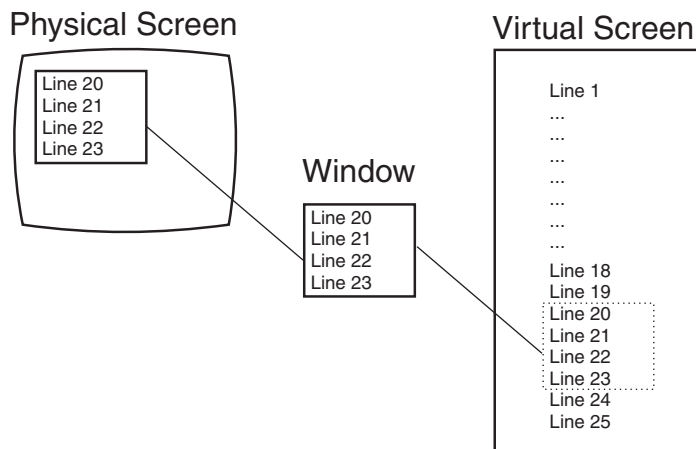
Physical Screen

Line 20
Line 21
Line 22
Line 23

Window

Line 20
Line 21
Line 22
Line 23

Virtual Screen

Line 1
...
...
...
...
...
...
...
Line 18
Line 19
Line 20
Line 21
Line 22
Line 23
Line 24
Line 25